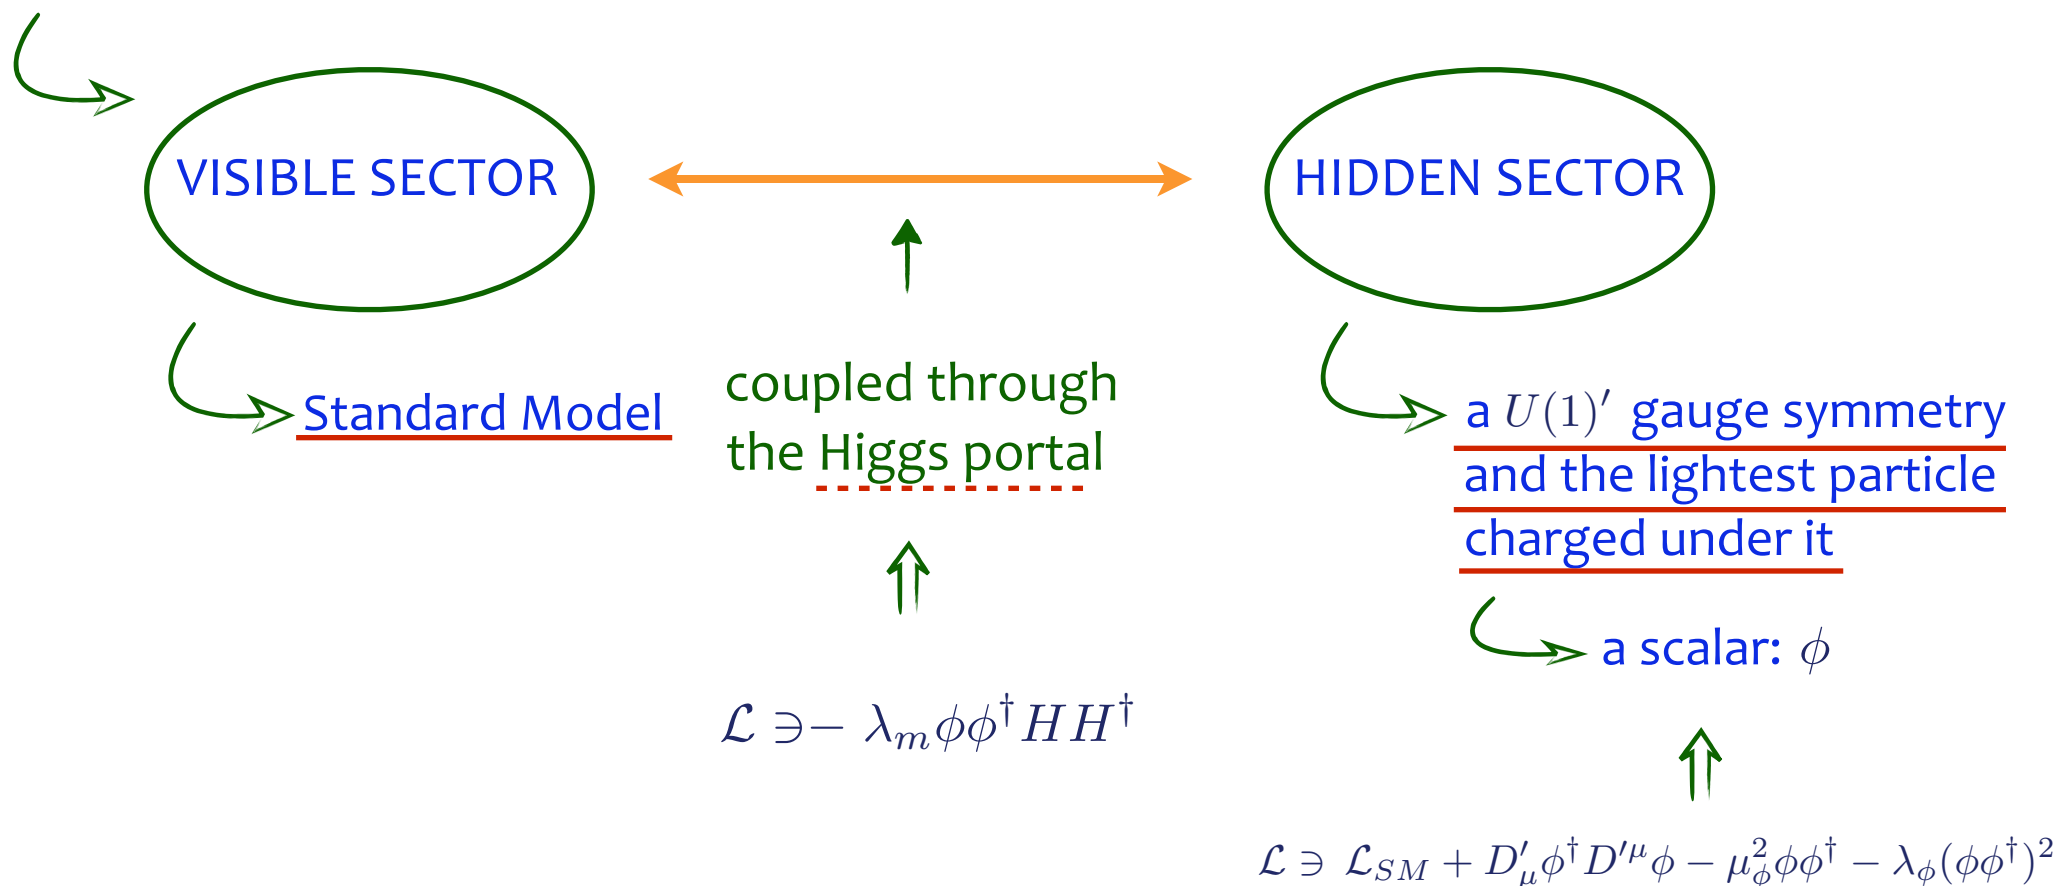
VISIBLE SECTOR

HIDDEN SECTOR

Standard Model

coupled through the Higgs portal

a $U(1)'$ gauge symmetry and the lightest particle charged under it

a scalar: $\phi$

$\mathcal{L} \ni -\lambda_m \phi\phi^\dagger H H^\dagger$

$\mathcal{L} \ni \mathcal{L}_{SM} + D'_\mu \phi^\dagger D'^\mu \phi - \mu_\phi^2 \phi\phi^\dagger - \lambda_\phi (\phi\phi^\dagger)^2$